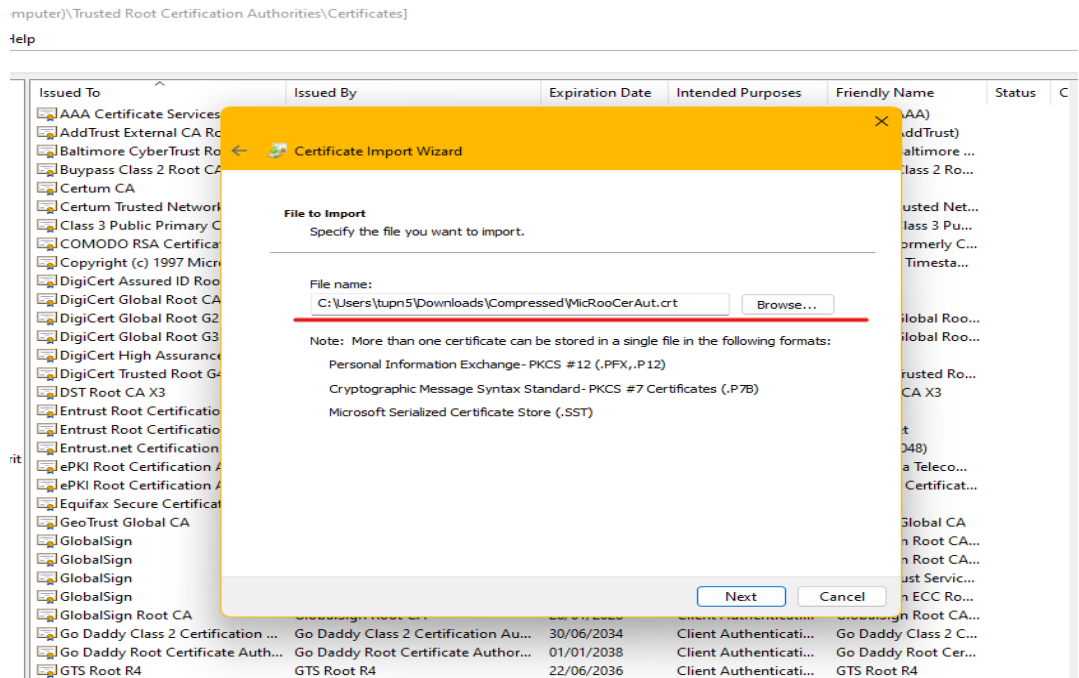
mputer)\Trusted Root Certification Authorities\Certificates]

Help

| Issued To | Issued By | Expiration Date | Intended Purposes | Friendly Name | Status | C |
|---|---|---|---|---|---|---|
| AAA Certificate Services | | | | AAA) | | |
| AddTrust External CA Ro | | | | AddTrust) | | |
| Baltimore CyberTrust Ro | | | | altimore ... | | |
| Buypass Class 2 Root CA | | | | Class 2 Ro... | | |
| Certum CA | | | | | | |
| Certum Trusted Network | | | | rusted Net... | | |
| Class 3 Public Primary C | | | | lass 3 Pu... | | |
| COMODO RSA Certifica | | | | ormerly C... | | |
| Copyright (c) 1997 Micro | | | | Timesta... | | |
| DigiCert Assured ID Roo | | | | | | |
| DigiCert Global Root CA | | | | | | |
| DigiCert Global Root G2 | | | | Global Roo... | | |
| DigiCert Global Root G3 | | | | Global Roo... | | |
| DigiCert High Assurance | | | | | | |
| DigiCert Trusted Root G4 | | | | rusted Ro... | | |
| DST Root CA X3 | | | | CA X3 | | |
| Entrust Root Certificatio | | | | | | |
| Entrust Root Certificatio | | | | t | | |
| Entrust.net Certification | | | | 048) | | |
| ePKI Root Certification A | | | | a Teleco... | | |
| ePKI Root Certification A | | | | Certificat... | | |
| Equifax Secure Certificat | | | | | | |
| GeoTrust Global CA | | | | Global CA | | |
| GlobalSign | | | | n Root CA... | | |
| GlobalSign | | | | n Root CA... | | |
| GlobalSign | | | | ust Servic... | | |
| GlobalSign | | | | n ECC Ro... | | |
| GlobalSign Root CA | | | | GlobalSign Root CA... | | |
| Go Daddy Class 2 Certification ... | Go Daddy Class 2 Certification Au... | 30/06/2034 | Client Authenticati... | Go Daddy Class 2 C... | | |
| Go Daddy Root Certificate Auth... | Go Daddy Root Certificate Author... | 01/01/2038 | Client Authenticati... | Go Daddy Root Cer... | | |
| GTS Root R4 | GTS Root R4 | 22/06/2036 | Client Authenticati... | GTS Root R4 | | |

rit

Certificate Import Wizard

File to Import
Specify the file you want to import.

File name:
C:\Users\tupn5\Downloads\Compressed\MicRooCerAut.crt
Browse...

Note: More than one certificate can be stored in a single file in the following formats:
Personal Information Exchange- PKCS #12 (.PFX,.P12)
Cryptographic Message Syntax Standard- PKCS #7 Certificates (.P7B)
Microsoft Serialized Certificate Store (.SST)

Next
Cancel